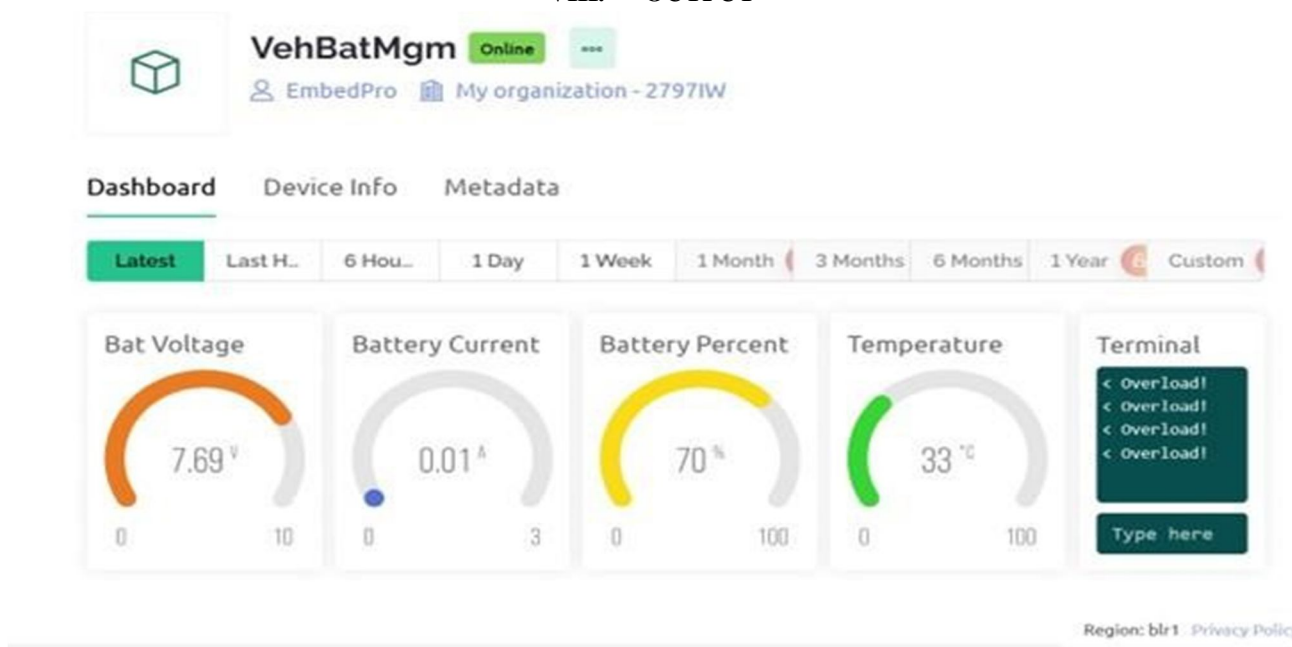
VehBatMgm Online •••
EmbedPro My organization - 2797IW

Dashboard Device Info Metadata

Latest Last H.. 6 Hou.. 1 Day 1 Week 1 Month 3 Months 6 Months 1 Year Custom

Bat Voltage
7.69 V
0 10

Battery Current
0.01 A
0 3

Battery Percent
70 %
0 100

Temperature
33 °C
0 100

Terminal
< Overload!
< Overload!
< Overload!
< Overload!
Type here

Region: blr1 Privacy Polic